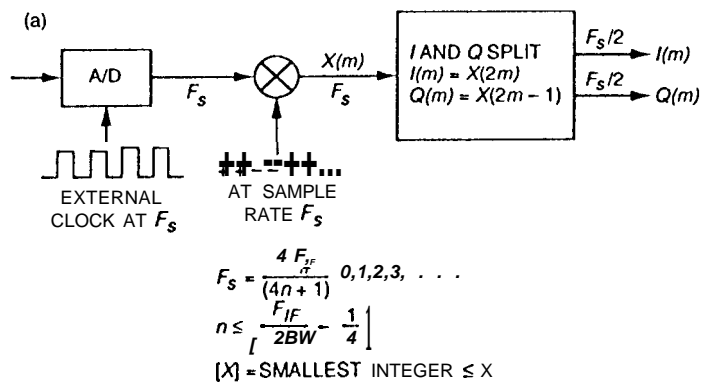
(a)

A/D

$F_s$

EXTERNAL CLOCK AT $F_s$

++--++...

AT SAMPLE RATE $F_s$

$X(m)$

$F_s$

I AND Q SPLIT
$I(m) = X(2m)$
$Q(m) = X(2m-1)$

$F_s/2$

$I(m)$

$F_s/2$

$Q(m)$

$F_s = \frac{4F_{IF}}{(4n+1)}$ 0,1,2,3, . . .

$n \leq \left[ \frac{F_{IF}}{2BW} - \frac{1}{4} \right]$

$[X]$ = SMALLEST INTEGER ≤ X